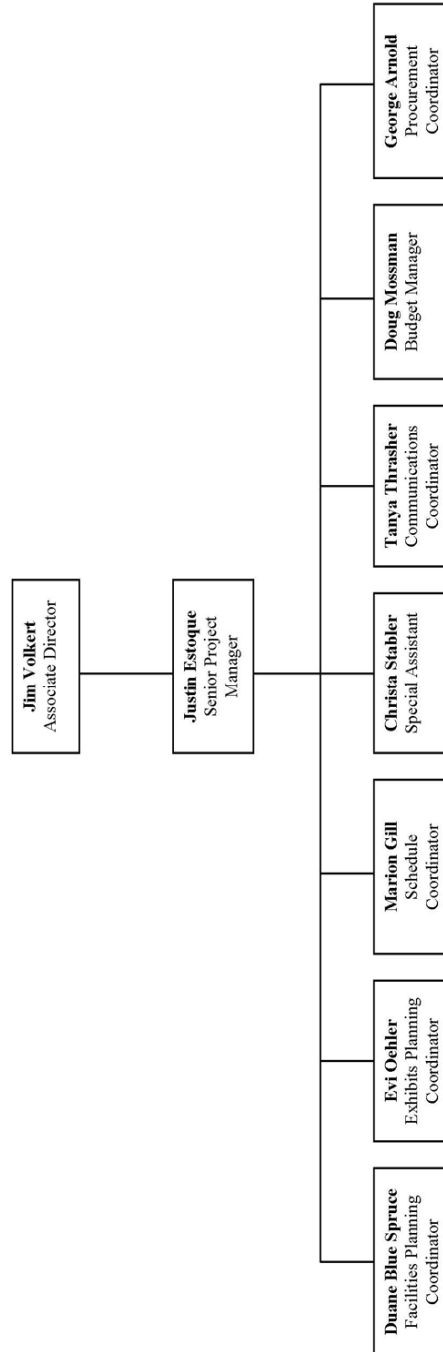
Jim Volkert
Associate Director

Justin Estoque
Senior Project Manager

Duane Blue Spruce
Facilities Planning Coordinator

Evi Oehler
Exhibits Planning Coordinator

Marion Gill
Schedule Coordinator

Christa Stabler
Special Assistant

Tanya Thrasher
Communications Coordinator

Doug Mossman
Budget Manager

George Arnold
Procurement Coordinator